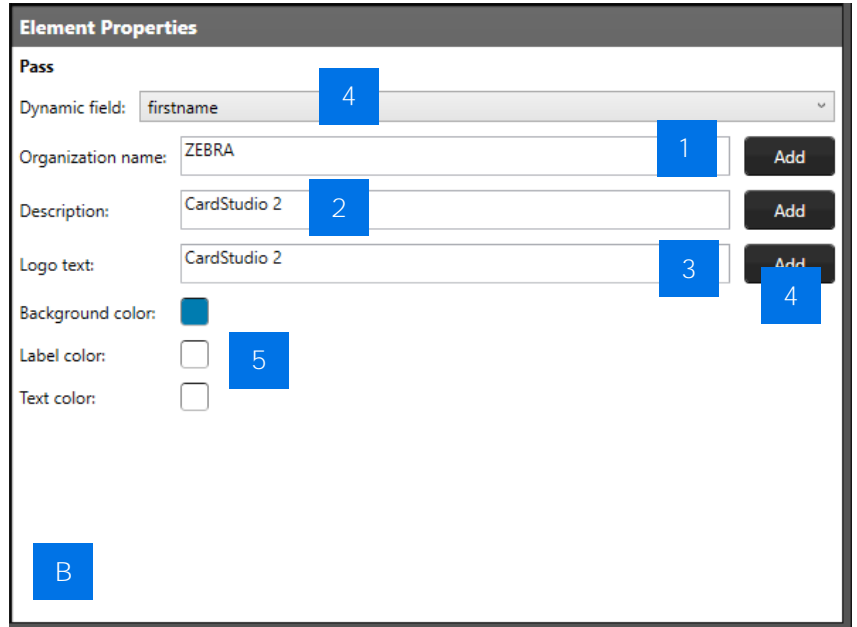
Element Properties

Pass

Dynamic field: firstname

4

Organization name: ZEBRA

1

Add

Description: CardStudio 2

2

Add

Logo text: CardStudio 2

3

Add

4

Background color:

Label color:

5

Text color:

B